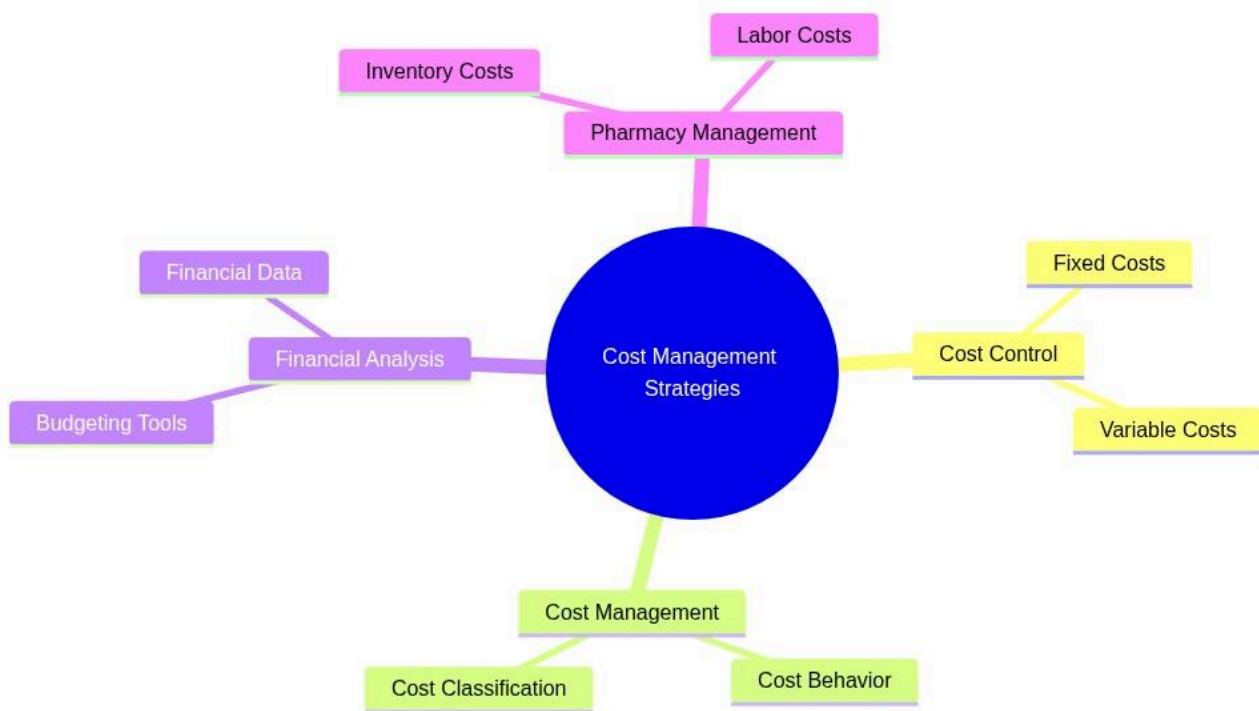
Cost Management Strategies

Pharmacy Management
Inventory Costs
Labor Costs

Cost Control
Fixed Costs
Variable Costs

Cost Management
Cost Classification
Cost Behavior

Financial Analysis
Financial Data
Budgeting Tools